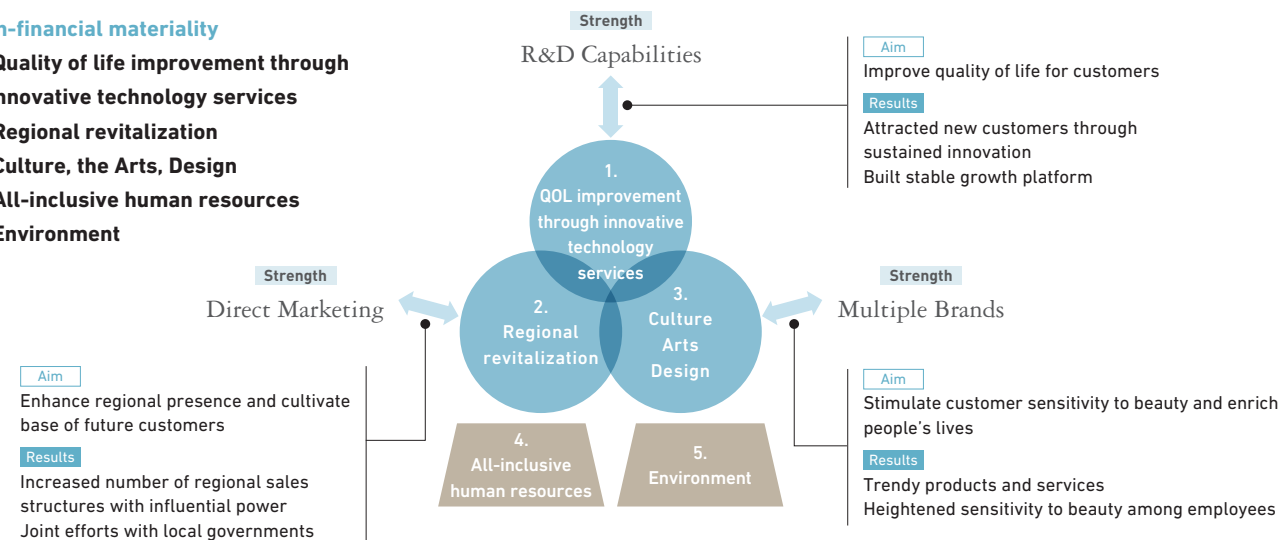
n-financial materiality
Quality of life improvement through nnovative technology services
Regional revitalization
Culture, the Arts, Design
All-inclusive human resources
Environment

Strength
R&D Capabilities

Aim
Improve quality of life for customers
Results
Attracted new customers through sustained innovation
Built stable growth platform

1.
QOL improvement through innovative technology services

2.
Regional revitalization

3.
Culture
Arts
Design

4.
All-inclusive human resources

5.
Environment

Strength
Direct Marketing

Aim
Enhance regional presence and cultivate base of future customers
Results
Increased number of regional sales structures with influential power
Joint efforts with local governments

Strength
Multiple Brands

Aim
Stimulate customer sensitivity to beauty and enrich people's lives
Results
Trendy products and services
Heightened sensitivity to beauty among employees